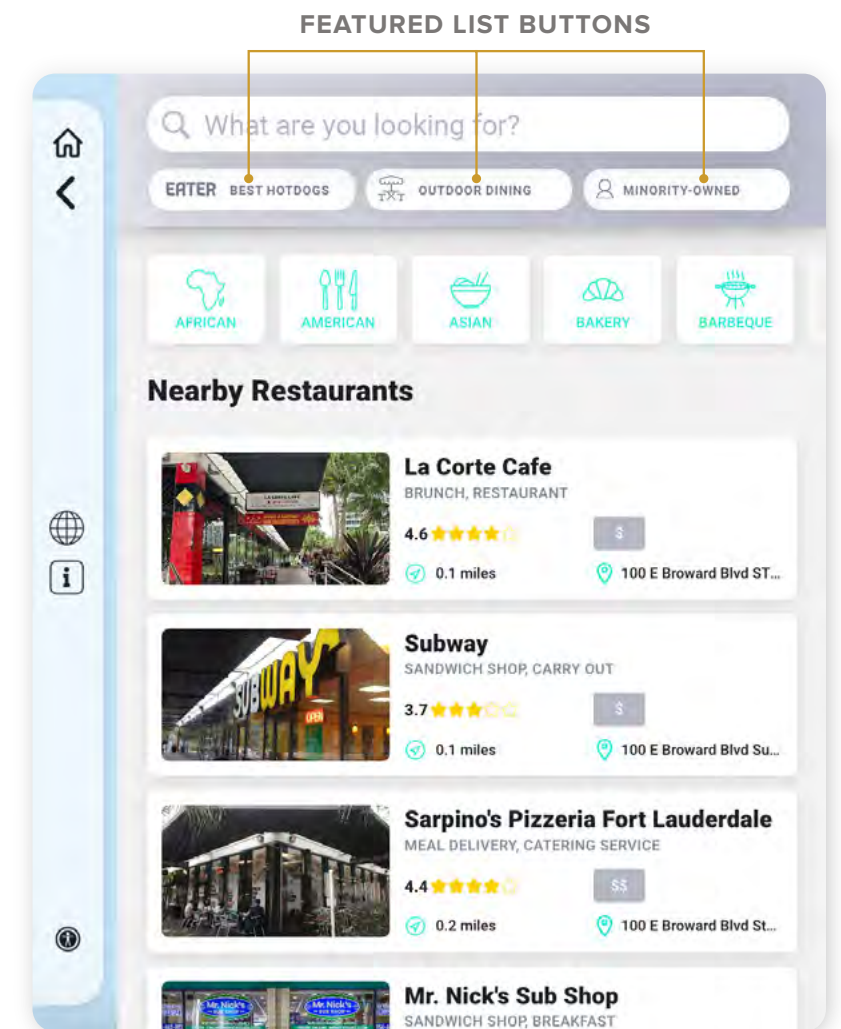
FEATURED LIST BUTTONS

What are you looking for?

EATER BEST HOTDOGS

OUTDOOR DINING

MINORITY-OWNED

AFRICAN

AMERICAN

ASIAN

BAKERY

BARBEQUE

Nearby Restaurants

La Corte Cafe
BRUNCH, RESTAURANT
4.6
$
0.1 miles
100 E Broward Blvd ST...

Subway
SANDWICH SHOP, CARRY OUT
3.7
$
0.1 miles
100 E Broward Blvd Su...

Sarpino's Pizzeria Fort Lauderdale
MEAL DELIVERY, CATERING SERVICE
4.4
$$
0.2 miles
100 E Broward Blvd St...

Mr. Nick's Sub Shop
SANDWICH SHOP, BREAKFAST